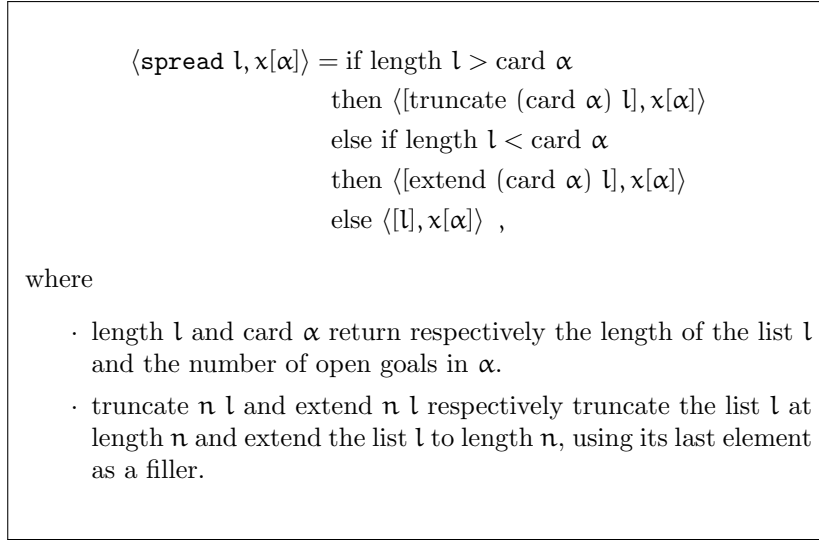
$\langle \texttt{spread}\ \mathfrak{l}, x[\alpha]\rangle = \text{if length } \mathfrak{l} > \text{card } \alpha$
$\text{then } \langle [\text{truncate (card } \alpha)\ \mathfrak{l}], x[\alpha]\rangle$
$\text{else if length } \mathfrak{l} < \text{card } \alpha$
$\text{then } \langle [\text{extend (card } \alpha)\ \mathfrak{l}], x[\alpha]\rangle$
$\text{else } \langle [\mathfrak{l}], x[\alpha]\rangle$ ,

where

· length $\mathfrak{l}$ and card $\alpha$ return respectively the length of the list $\mathfrak{l}$ and the number of open goals in $\alpha$.

· truncate $n$ $\mathfrak{l}$ and extend $n$ $\mathfrak{l}$ respectively truncate the list $\mathfrak{l}$ at length $n$ and extend the list $\mathfrak{l}$ to length $n$, using its last element as a filler.